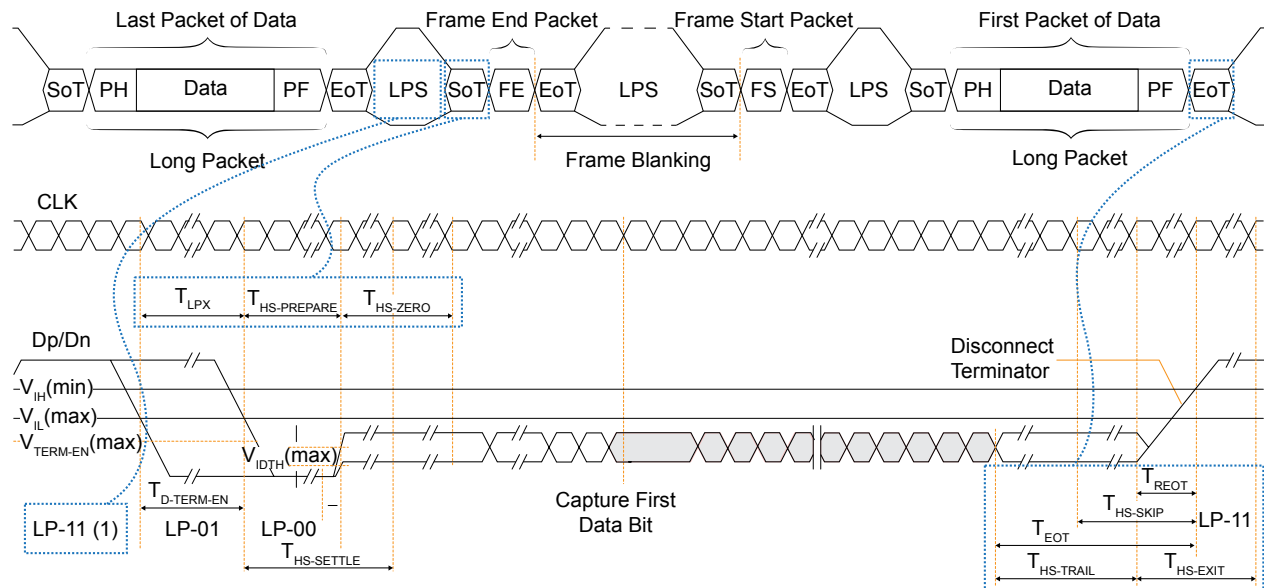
Last Packet of Data

Frame End Packet

Frame Start Packet

First Packet of Data

SoT PH Data PF EoT LPS SoT FE EoT LPS SoT FS EoT LPS SoT PH Data PF EoT

Long Packet

Frame Blanking

Long Packet

CLK

$T_{LPX}$ $T_{HS\text{-}PREPARE}$ $T_{HS\text{-}ZERO}$

Dp/Dn

Disconnect Terminator

-$V_{IH}$(min)

-$V_{IL}$(max)

$V_{TERM\text{-}EN}$(max)

$V_{IDTH}$(max)

$T_{D\text{-}TERM\text{-}EN}$

LP-11 (1)

LP-01

LP-00

$T_{HS\text{-}SETTLE}$

Capture First Data Bit

$T_{REOT}$

$T_{HS\text{-}SKIP}$

LP-11

$T_{EOT}$

$T_{HS\text{-}TRAIL}$

$T_{HS\text{-}EXIT}$